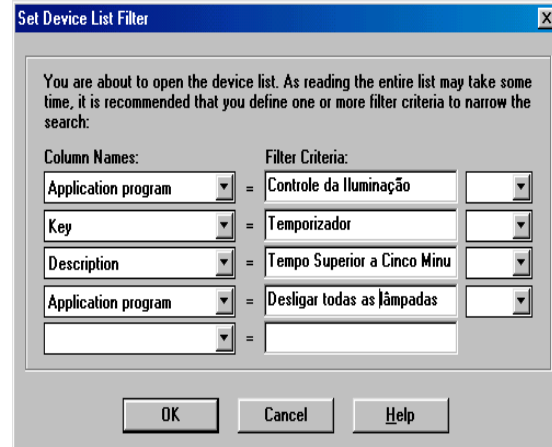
Set Device List Filter

X

You are about to open the device list. As reading the entire list may take some time, it is recommended that you define one or more filter criteria to narrow the search:

Column Names:

Filter Criteria:

Application program = Controle da Iluminação

Key = Temporizador

Description = Tempo Superior a Cinco Minu

Application program = Desligar todas as lâmpadas

=

OK

Cancel

Help